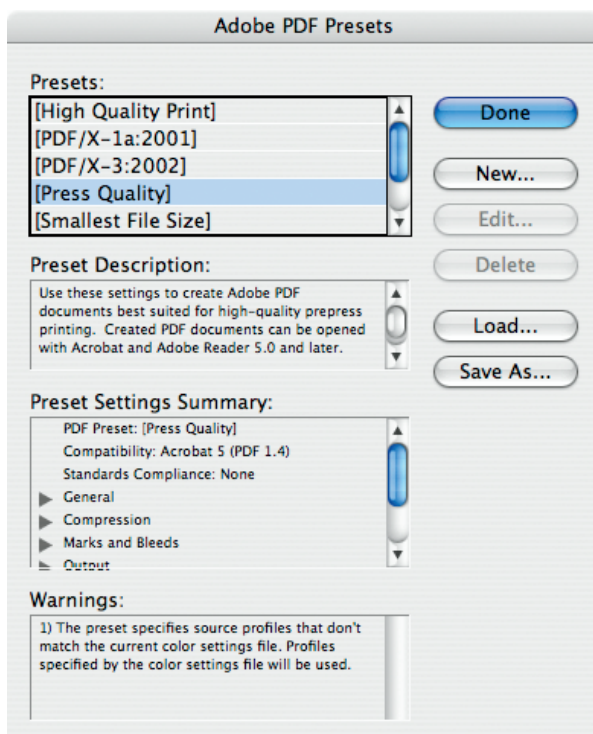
Adobe PDF Presets

Presets:

[High Quality Print]
[PDF/X-1a:2001]
[PDF/X-3:2002]
[Press Quality]
[Smallest File Size]

Done

New...

Edit...

Delete

Load...

Save As...

Preset Description:

Use these settings to create Adobe PDF documents best suited for high-quality prepress printing. Created PDF documents can be opened with Acrobat and Adobe Reader 5.0 and later.

Preset Settings Summary:

PDF Preset: [Press Quality]
Compatibility: Acrobat 5 (PDF 1.4)
Standards Compliance: None
General
Compression
Marks and Bleeds
Output

Warnings:

1) The preset specifies source profiles that don't match the current color settings file. Profiles specified by the color settings file will be used.